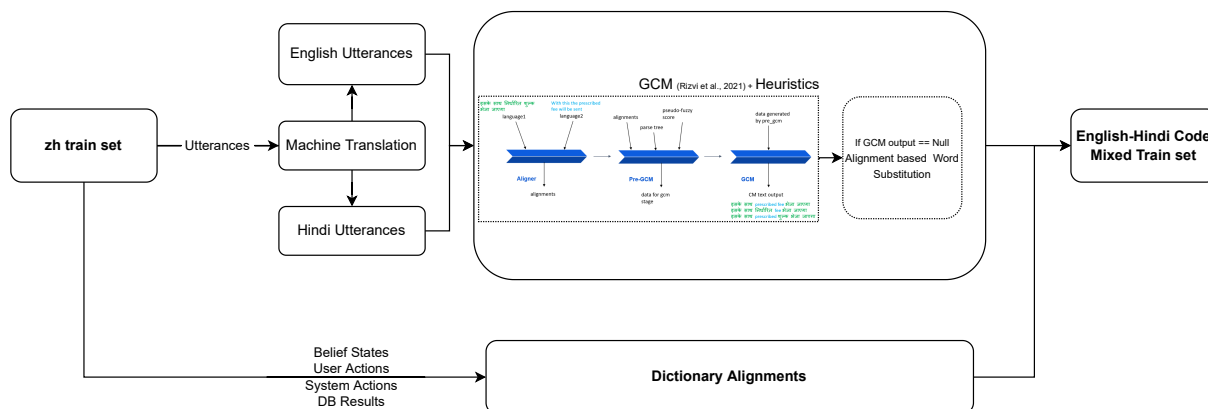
zh train set

Utterances

English Utterances

Machine Translation

Hindi Utterances

GCM (Rizvi et al., 2021) + Heuristics

इसके साथ निर्धारित शुल्क लिया जाएगा

With this the prescribed fee will be sent

language1

language2

alignments

parse tree

pseudo-fuzzy score

data generated by pre_gcm

Aligner

alignments

Pre-GCM

data for gcm stage

GCM

CM text output

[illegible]

If GCM output == Null Alignment based Word Substitution

English-Hindi Code Mixed Train set

Belief States
User Actions
System Actions
DB Results

Dictionary Alignments